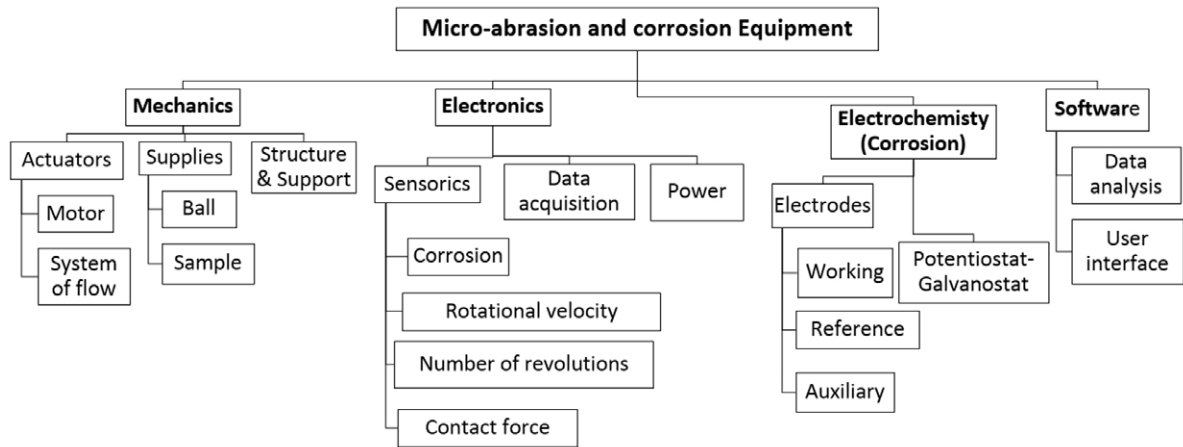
Micro-abrasion and corrosion Equipment

Mechanics

Actuators

Motor

System of flow

Supplies

Ball

Sample

Structure & Support

Electronics

Sensorics

Corrosion

Rotational velocity

Number of revolutions

Contact force

Data acquisition

Power

Electrochemisty (Corrosion)

Electrodes

Working

Reference

Auxiliary

Potentiostat-Galvanostat

Software

Data analysis

User interface